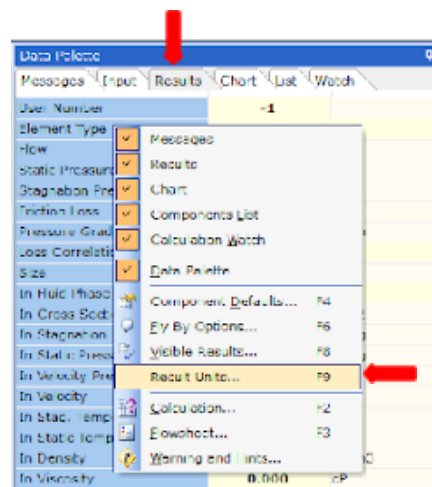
Data Palette

Messages | Input | Results | Chart | List | Watch

User Number -1
Element Type
Flow
Static Pressure
Stagnation Pre
Friction Loss
Pressure Grad
Loss Correlati
Size
In Fluid Phase
In Cross Sect
In Stagnation
In Static Press
In Velocity Pre
In Velocity
In Stat. Temp
In Static Temp
In Density
In Viscosity 0.000 cP

Messages
Results
Chart
Components List
Calculation Watch
Data Palette
Component Defaults... F4
Fly By Options... F6
Visible Results... F8
Result Units... F9
Calculation... F2
Flowsheet... F3
Warning and Hints...